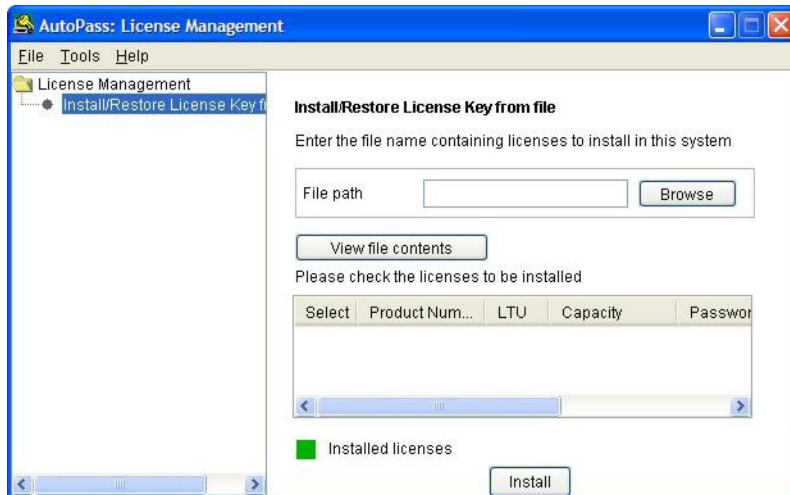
AutoPass: License Management

File Tools Help

License Management
Install/Restore License Key fr

Install/Restore License Key from file

Enter the file name containing licenses to install in this system

File path Browse

View file contents

Please check the licenses to be installed

| Select | Product Num... | LTU | Capacity | Passwor |
|---|---|---|---|---|

Installed licenses

Install